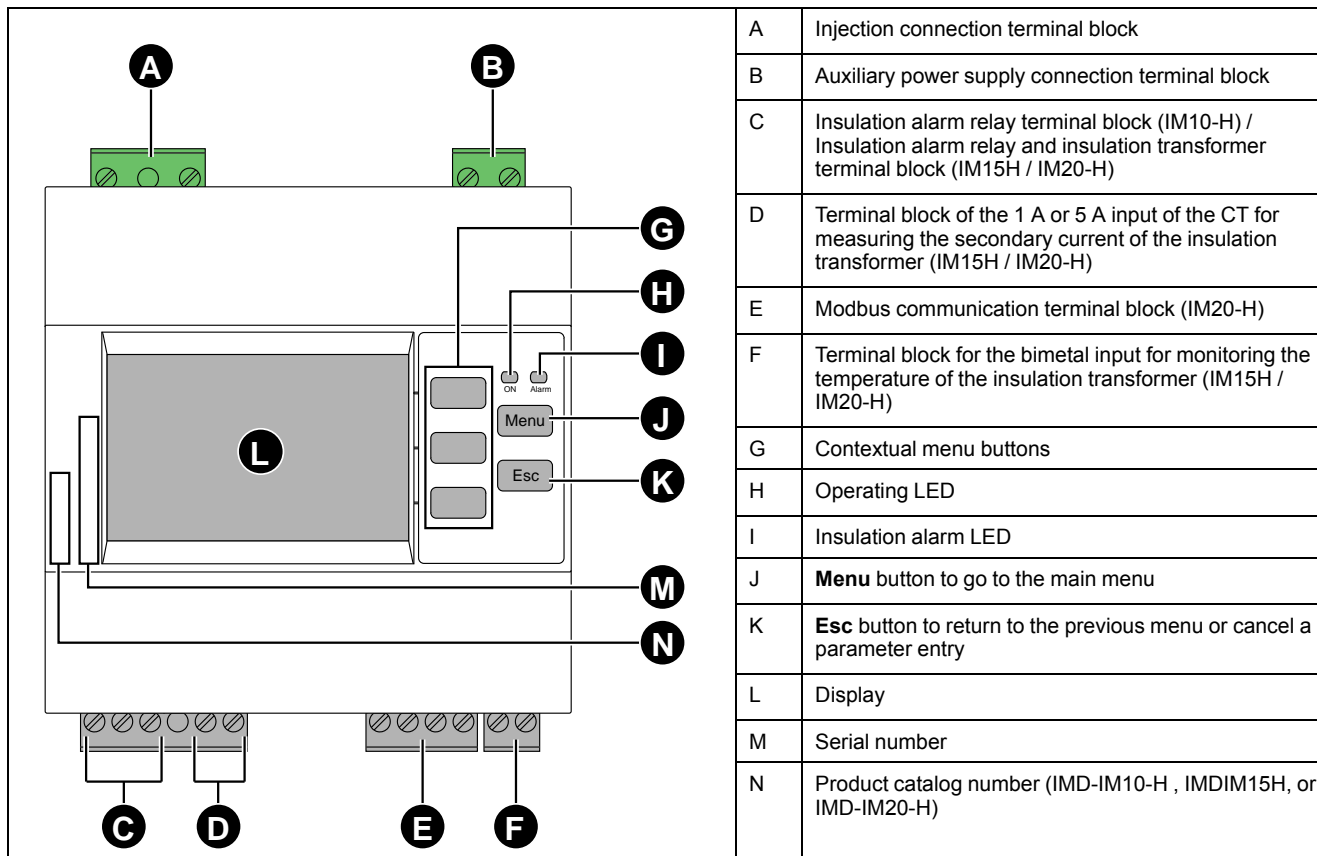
A

B

G

H

ON Alarm

I

Menu

J

L

Esc

K

M

N

C

D

E

F

| A | Injection connection terminal block |
|---|---|
| B | Auxiliary power supply connection terminal block |
| C | Insulation alarm relay terminal block (IM10-H) / Insulation alarm relay and insulation transformer terminal block (IM15H / IM20-H) |
| D | Terminal block of the 1 A or 5 A input of the CT for measuring the secondary current of the insulation transformer (IM15H / IM20-H) |
| E | Modbus communication terminal block (IM20-H) |
| F | Terminal block for the bimetal input for monitoring the temperature of the insulation transformer (IM15H / IM20-H) |
| G | Contextual menu buttons |
| H | Operating LED |
| I | Insulation alarm LED |
| J | **Menu** button to go to the main menu |
| K | **Esc** button to return to the previous menu or cancel a parameter entry |
| L | Display |
| M | Serial number |
| N | Product catalog number (IMD-IM10-H , IMDIM15H, or IMD-IM20-H) |